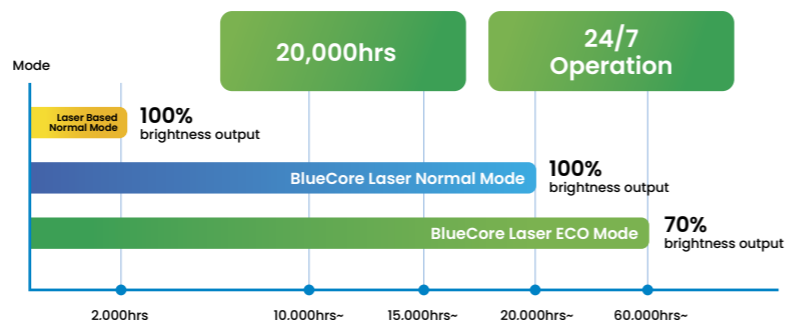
Mode

20,000hrs

24/7 Operation

Laser Based Normal Mode

100% brightness output

BlueCore Laser Normal Mode

100% brightness output

BlueCore Laser ECO Mode

70% brightness output

2.000hrs

10.000hrs~

15.000hrs~

20.000hrs~

60.000hrs~